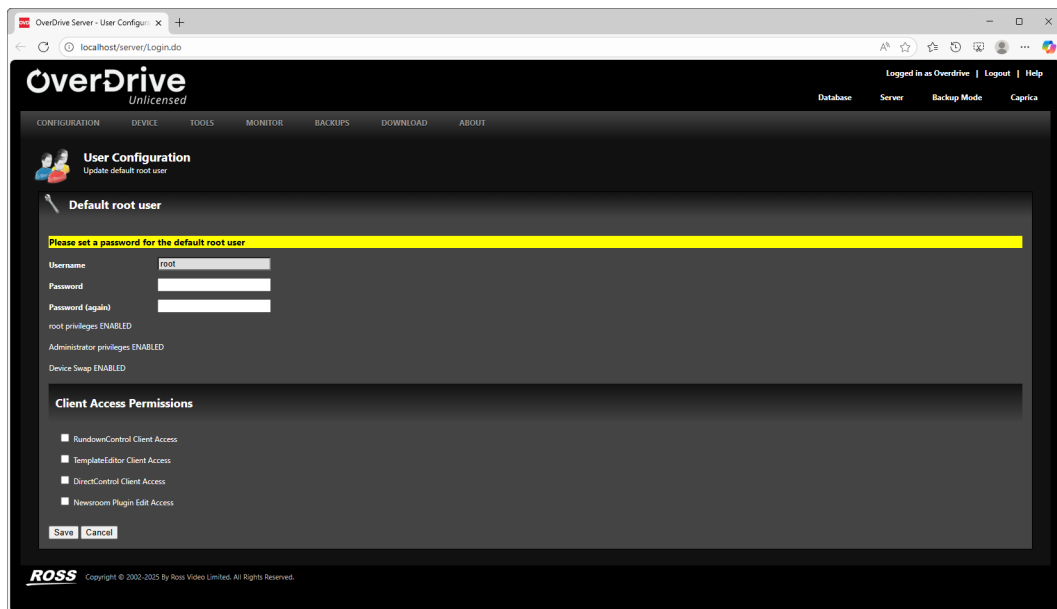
OverDrive Server - User Configura ×
+

localhost/server/Login.do

OverDrive
Unlicensed

Logged in as Overdrive | Logout | Help

Database Server Backup Mode Caprica

CONFIGURATION DEVICE TOOLS MONITOR BACKUPS DOWNLOAD ABOUT

User Configuration
Update default root user

Default root user

Please set a password for the default root user

Username root

Password

Password (again)

root privileges ENABLED

Administrator privileges ENABLED

Device Swap ENABLED

Client Access Permissions

RundownControl Client Access

TemplateEditor Client Access

DirectControl Client Access

Newsroom Plugin Edit Access

Save Cancel

ROSS Copyright © 2002-2025 By Ross Video Limited. All Rights Reserved.